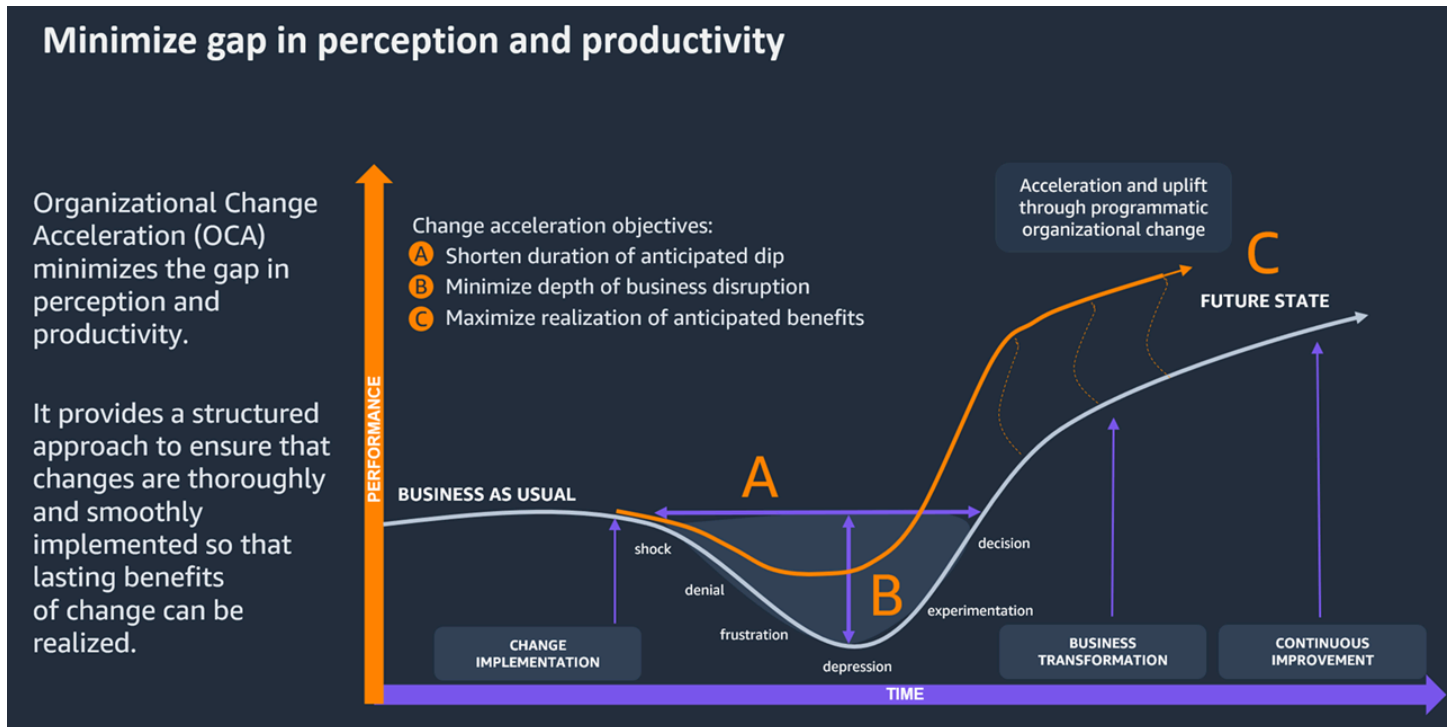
Minimize gap in perception and productivity

Organizational Change Acceleration (OCA) minimizes the gap in perception and productivity.

It provides a structured approach to ensure that changes are thoroughly and smoothly implemented so that lasting benefits of change can be realized.

Change acceleration objectives:
A Shorten duration of anticipated dip
B Minimize depth of business disruption
C Maximize realization of anticipated benefits

Acceleration and uplift through programmatic organizational change

C

FUTURE STATE

PERFORMANCE

BUSINESS AS USUAL

A

shock

denial

frustration

depression

B

experimentation

decision

CHANGE IMPLEMENTATION

BUSINESS TRANSFORMATION

CONTINUOUS IMPROVEMENT

TIME